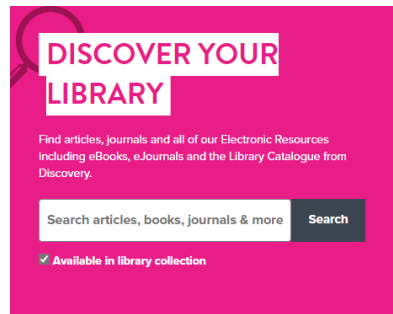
DISCOVER YOUR LIBRARY

Find articles, journals and all of our Electronic Resources including eBooks, eJournals and the Library Catalogue from Discovery.

Search articles, books, journals & more

Search

Available in library collection